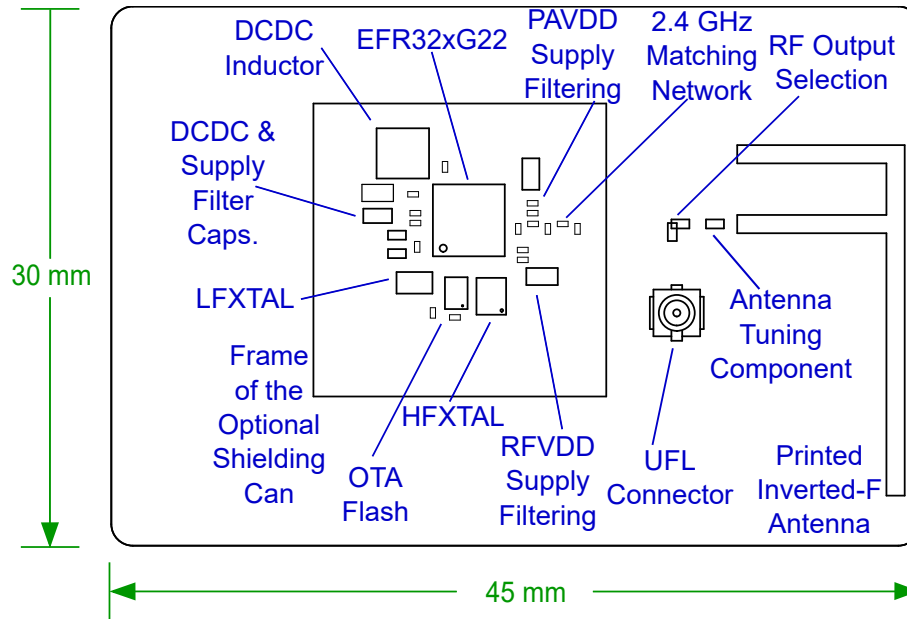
30 mm

DCDC Inductor

EFR32xG22

PAVDD Supply Filtering

2.4 GHz Matching Network

RF Output Selection

DCDC & Supply Filter Caps.

LFXTAL

Frame of the Optional Shielding Can

OTA Flash

HFXTAL

RFVDD Supply Filtering

UFL Connector

Antenna Tuning Component

Printed Inverted-F Antenna

45 mm